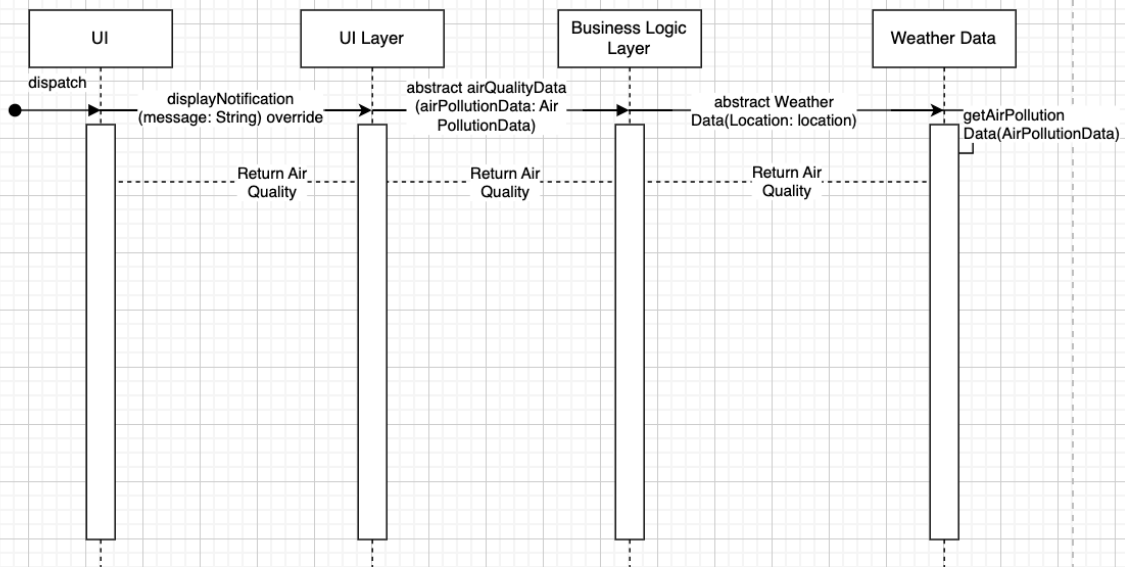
UI

UI Layer

Business Logic Layer

Weather Data

dispatch

displayNotification (message: String) override

abstract airQualityData (airPollutionData: Air PollutionData)

abstract Weather Data(Location: location)

getAirPollution Data(AirPollutionData)

Return Air Quality

Return Air Quality

Return Air Quality